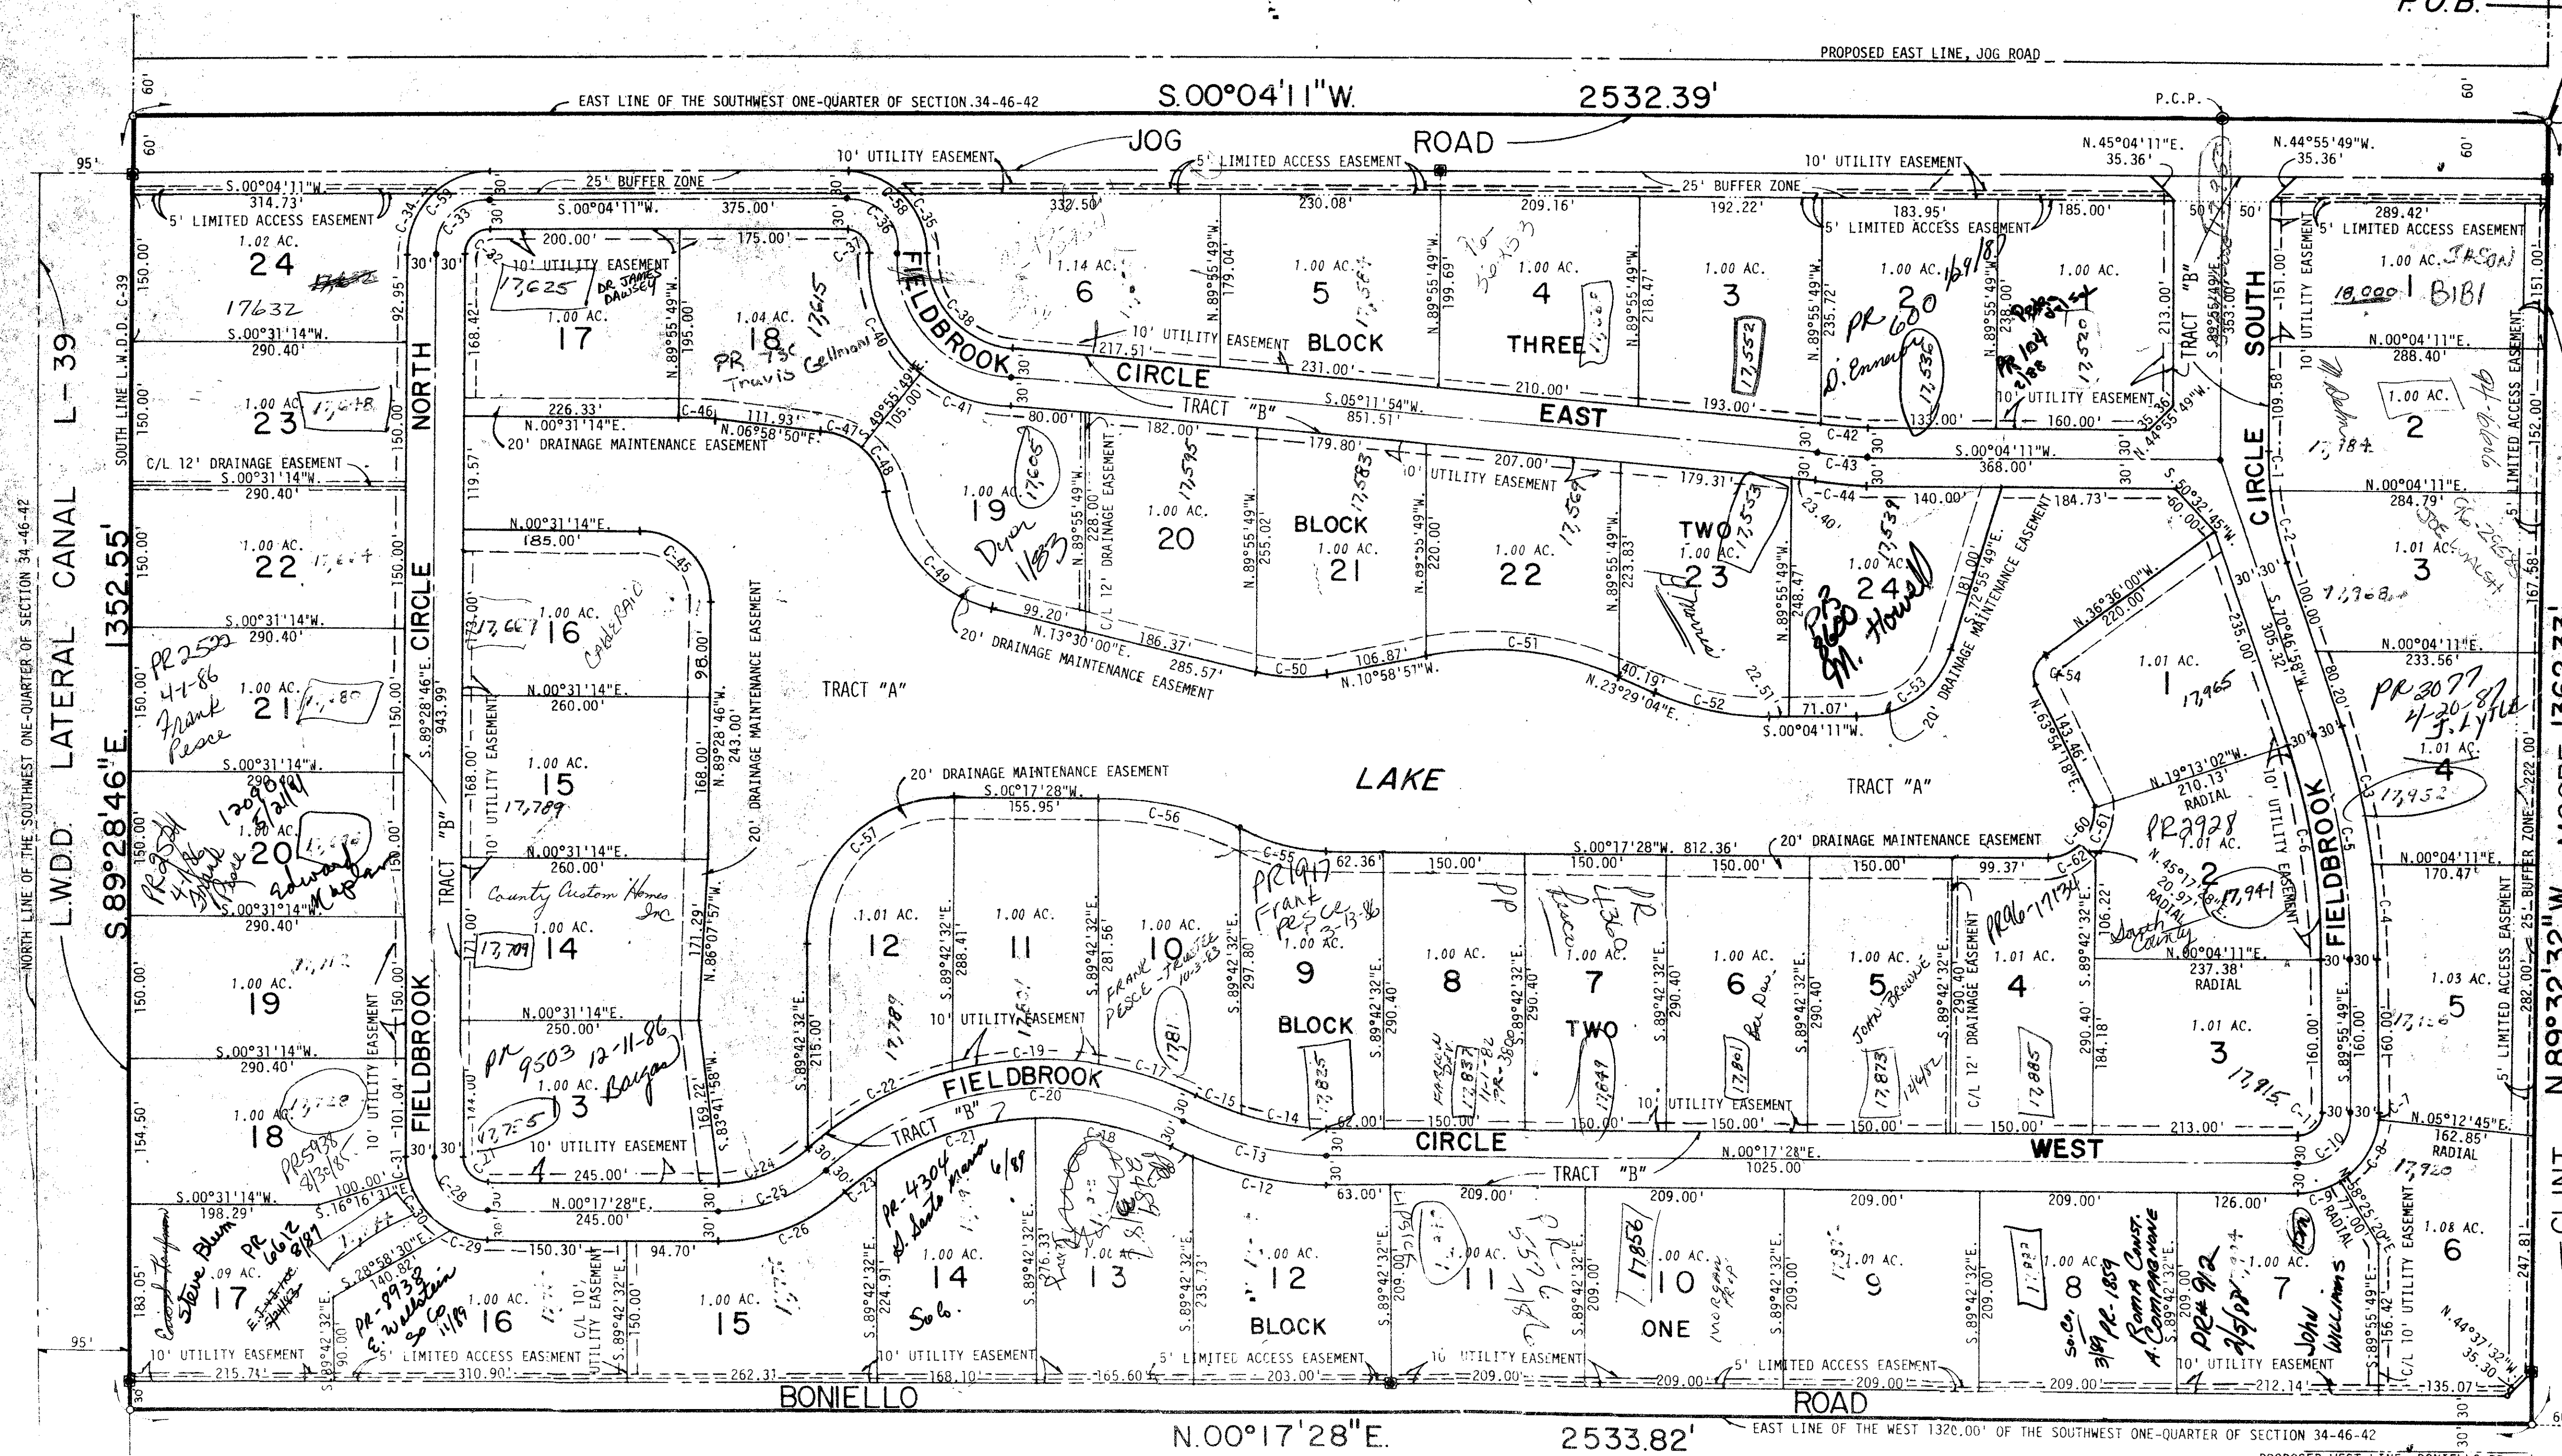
P.O.B.

PROPOSED EAST LINE, JOG ROAD

60'

EAST LINE OF THE SOUTHWEST ONE-QUARTER OF SECTION 34-46-42

S.00°04'11"W.

2532.39'

P.C.P.

JOG ROAD

10' UTILITY EASEMENT

5' LIMITED ACCESS EASEMENT

10' UTILITY EASEMENT

N.45°04'11"E. 35.36'

N.44°55'49"W. 35.36'

95'

S.00°04'11"W. 314.73'

25' BUFFER ZONE

25' BUFFER ZONE

5' LIMITED ACCESS EASEMENT

S.00°04'11"W. 375.00'

332.50'

230.08'

209.16'

192.22'

183.95'

185.00'

50'

50'

289.42'

5' LIMITED ACCESS EASEMENT

1.02 AC.
24
17632

200.00'

175.00'

10' UTILITY EASEMENT

17,625

DR JAMES DAWSEY

1.00 AC.
17

1.04 AC.
18
17615

PR 73C Travis Gellman

1.14 AC.
6

1.00 AC.
5

1.00 AC.
4

1.00 AC.
3

1.00 AC.
2

1.00 AC.
1

1.00 AC.

JASON

18,000

1 BIBI

FIELDBROOK

CIRCLE

EAST

BLOCK

THREE

TRACT "B"

SOUTH

CIRCLE

S.00°31'14"W. 290.40'

1.00 AC.
23
17,648

N.00°31'14"E. 226.33'

111.93'

N.06°58'50"E.

20' DRAINAGE MAINTENANCE EASEMENT

217.51'

231.00'

210.00'

S.05°11'54"W. 851.51'

193.00'

133.00'

160.00'

10' UTILITY EASEMENT

N.00°04'11"E. 288.40'

1.00 AC.
2
17,784

C/L 12' DRAINAGE EASEMENT

S.00°31'14"W. 290.40'

1.00 AC.
22
17,664

80.00'

182.00'

179.80'

207.00'

179.31'

140.00'

184.73'

S.00°04'11"W. 368.00'

N.00°04'11"E. 284.79'

1.00 AC.
19
17,605
Dyer 1/83

1.00 AC.
20
17,595

BLOCK
1.00 AC.
21
17,583

1.00 AC.
22
17,564

TWO
1.00 AC.
23
17,553

1.00 AC.
24
17,539

PR 3600 M. Howell

1.01 AC.
3
17,368

N.00°31'14"E. 185.00'

1.00 AC.
16
17,667

S.00°31'14"W. 290.40'

PR 2522 4-1-86 Frank Pesce

1.00 AC.
21

N.00°31'14"E. 260.00'

TRACT "A"

99.20'

N.13°30'00"E.

186.37'

285.57'

20' DRAINAGE MAINTENANCE EASEMENT

106.87'

N.10°58'57"W.

40.19'

N.23°29'04"E.

71.07'

S.00°04'11"W.

20' DRAINAGE MAINTENANCE EASEMENT

N.36°36'00"W. 220.00'

1.01 AC.
1
17,965

N.00°04'11"E. 233.56'

PR 3077 4-20-87 J. Lytle

1.01 AC.
4
17,952

S.00°31'14"W. 290.40'

1.00 AC.
15
17,789

LAKE

TRACT "A"

20' DRAINAGE MAINTENANCE EASEMENT

S.00°17'28"W. 155.95'

N.19°13'02"W. 210.13' RADIAL

PR 2928

1.00 AC.
20

N.00°31'14"E. 260.00'

County Custom Homes Inc

S.00°31'14"W. 290.40'

S.00°17'28"W. 812.36'

20' DRAINAGE MAINTENANCE EASEMENT

62.36'

150.00'

150.00'

150.00'

150.00'

99.37'

1.01 AC.
2
17,941

N.00°04'11"E. 170.47'

1.00 AC.
19

1.00 AC.
14
17,709

1.01 AC.
12

1.00 AC.
11

1.00 AC.
10

PR 1917 Frank Pesce 3-13-86
1.00 AC.
9

1.00 AC.
8

1.00 AC.
7

1.00 AC.
6

1.00 AC.
5

1.01 AC.
4

N.00°04'11"E. 237.38' RADIAL

1.01 AC.
3
17,915

1.03 AC.
5

N.00°31'14"E. 250.00'

BLOCK

TWO

10' UTILITY EASEMENT

10' UTILITY EASEMENT

S.00°31'14"W. 290.40'

PR 9503 12-11-86 Bargas

1.00 AC.
13

1.00 AC.
18

FIELDBROOK

FIELDBROOK

CIRCLE

WEST

TRACT "B"

10' UTILITY EASEMENT

245.00'

62.00'

150.00'

150.00'

150.00'

150.00'

213.00'

N.05°12'45"E. 162.85' RADIAL

17,920

N.00°17'28"E. 1025.00

S.00°31'14"W. 198.29'

100.00'

N.00°17'28"E. 245.00'

63.00'

209.00'

209.00'

209.00'

209.00'

126.00'

Steve Blum

PR 6612 8/87

1.09 AC.
17

S.28°58'30"E. 140.82'

PR-8938 E. Wallstein

150.30'

94.70'

1.00 AC.
16

1.00 AC.
15

PR-4304 S. Santa Maria 6/89

1.00 AC.
14

Solo.

1.00 AC.
13

1.00 AC.
12

BLOCK

1.00 AC.
11

1.00 AC.
10
17856

ONE

1.01 AC.
9

1.00 AC.
8

A. Roma Const. A. Compagnone

1.00 AC.
7

John Williams

1.08 AC.
6

95'

10' UTILITY EASEMENT

215.74'

5' LIMITED ACCESS EASEMENT

310.90'

262.31

10' UTILITY EASEMENT

168.10'

165.60'

5' LIMITED ACCESS EASEMENT

203.00'

10' UTILITY EASEMENT

209.00'

5' LIMITED ACCESS EASEMENT

209.00'

209.00'

10' UTILITY EASEMENT

212.14'

135.07'

N.44°37'32"W. 35.30'

BONIELLO

ROAD

N.00°17'28"E.

2533.82'

EAST LINE OF THE WEST 1320.00' OF THE SOUTHWEST ONE-QUARTER OF SECTION 34-46-42

L.W.D.D. LATERAL CANAL L-39

S.89°28'46"E. 1352.55'

NORTH LINE OF THE SOUTHWEST ONE-QUARTER OF SECTION 34-46-42

SOUTH LINE L.W.D.D. C-39

N.89°32'32"W.

5' LIMITED ACCESS EASEMENT

25' BUFFER ZONE

NORTH CIRCLE

FIELDBROOK

TRACT "B"

S.89°28'46"E. 943.99'

N.89°28'46"W. 243.00'

20' DRAINAGE MAINTENANCE EASEMENT

10' UTILITY EASEMENT

C/L 12' DRAINAGE EASEMENT

FIELDBROOK

10' UTILITY EASEMENT

5' LIMITED ACCESS EASEMENT

C/L 10' UTILITY EASEMENT